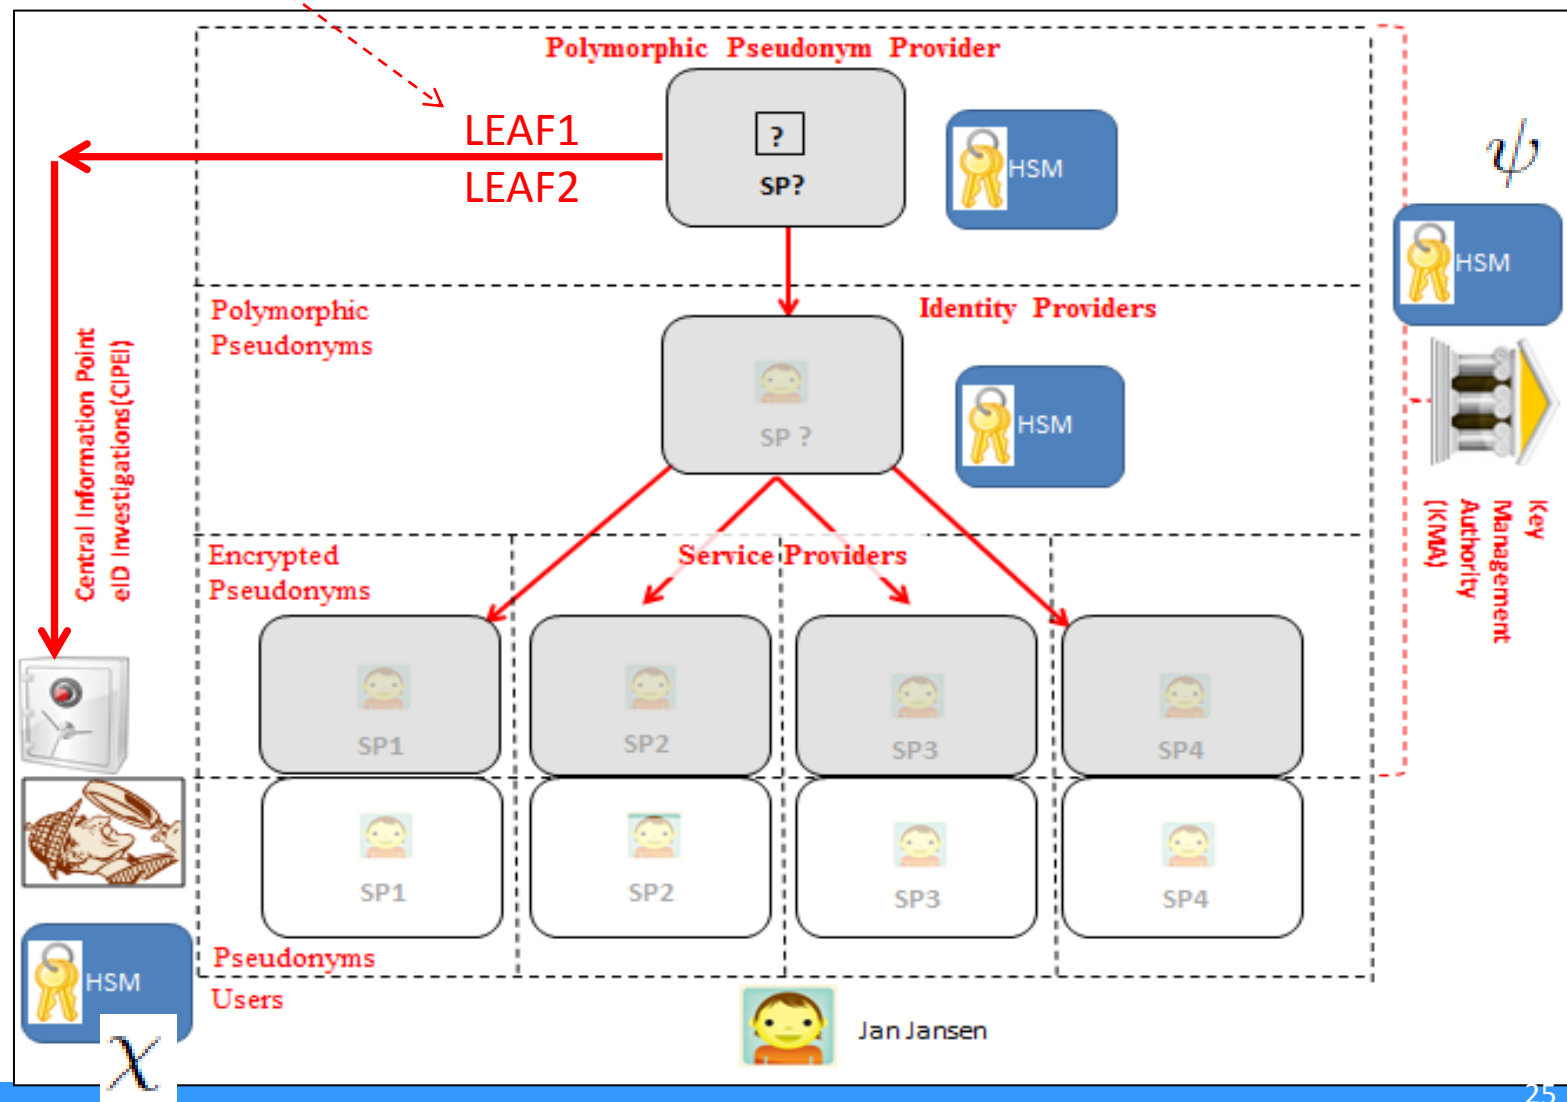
Polymorphic Pseudonym Provider

LEAF1

LEAF2

?

SP?

HSM

$\psi$

HSM

Polymorphic Pseudonyms

Identity Providers

SP ?

HSM

Central Information Point eID Investigations(CIPEI)

Key Management Authority (KMA)

Encrypted Pseudonyms

Service Providers

SP1

SP2

SP3

SP4

SP1

SP2

SP3

SP4

HSM

Pseudonyms

Users

$\chi$

Jan Jansen

25